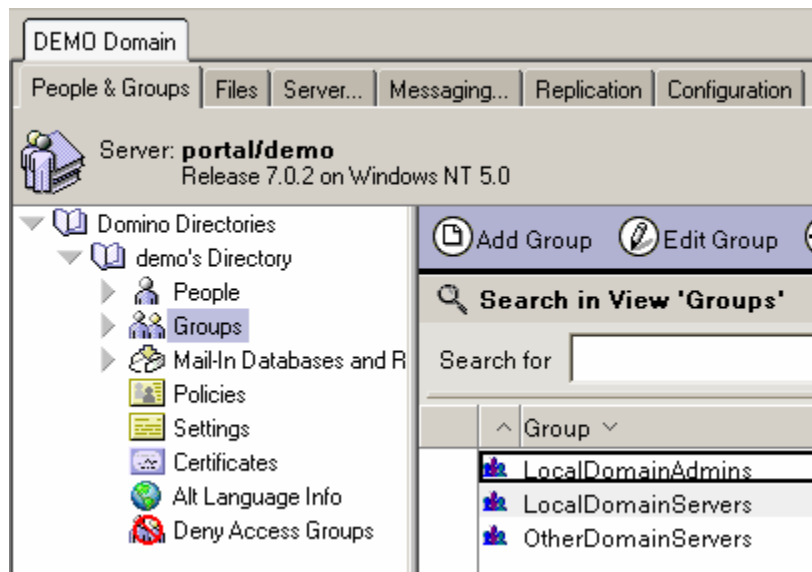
DEMO Domain

People & Groups | Files | Server... | Messaging... | Replication | Configuration

Server: **portal/demo**
Release 7.0.2 on Windows NT 5.0

Domino Directories
demo's Directory
People
Groups
Mail-In Databases and R
Policies
Settings
Certificates
Alt Language Info
Deny Access Groups

Add Group
Edit Group

Search in View 'Groups'

Search for

Group

LocalDomainAdmins
LocalDomainServers
OtherDomainServers